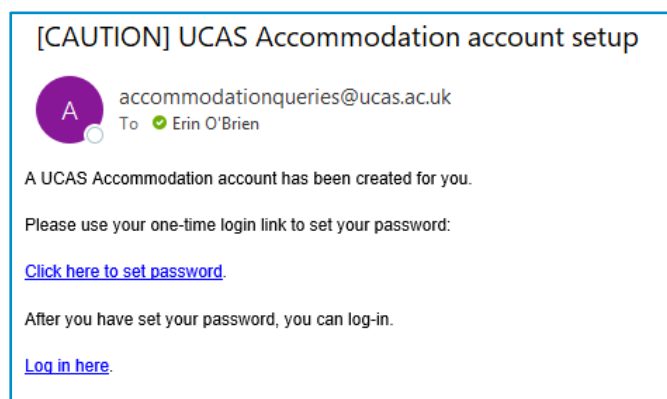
[CAUTION] UCAS Accommodation account setup

A

accommodationqueries@ucas.ac.uk
To Erin O'Brien

A UCAS Accommodation account has been created for you.

Please use your one-time login link to set your password:

Click here to set password.

After you have set your password, you can log-in.

Log in here.